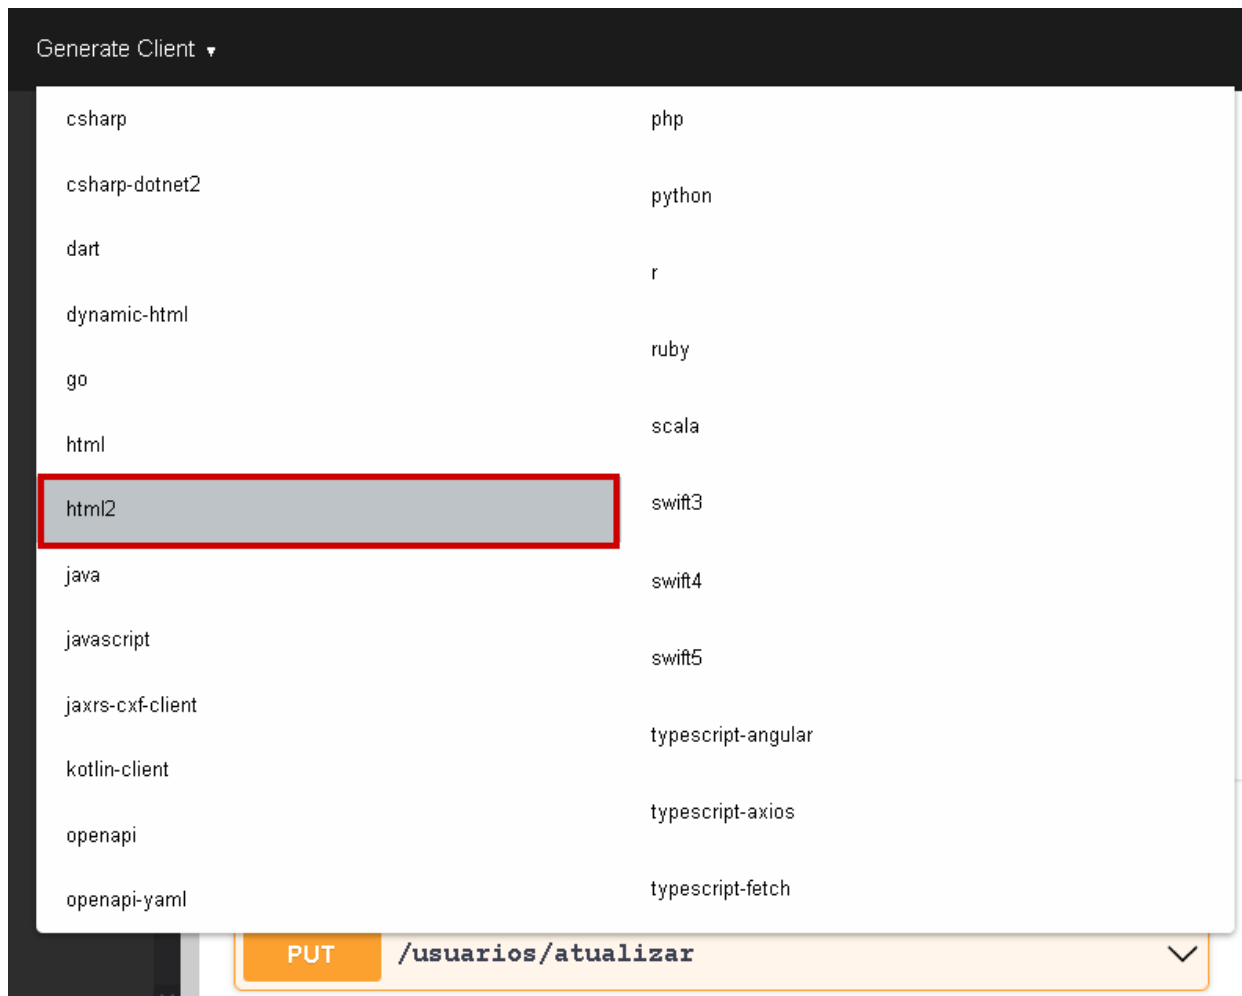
Generate Client ▾

csharp

csharp-dotnet2

dart

dynamic-html

go

html

html2

java

javascript

jaxrs-cxf-client

kotlin-client

openapi

openapi-yaml

php

python

r

ruby

scala

swift3

swift4

swift5

typescript-angular

typescript-axios

typescript-fetch

PUT /usuarios/atualizar